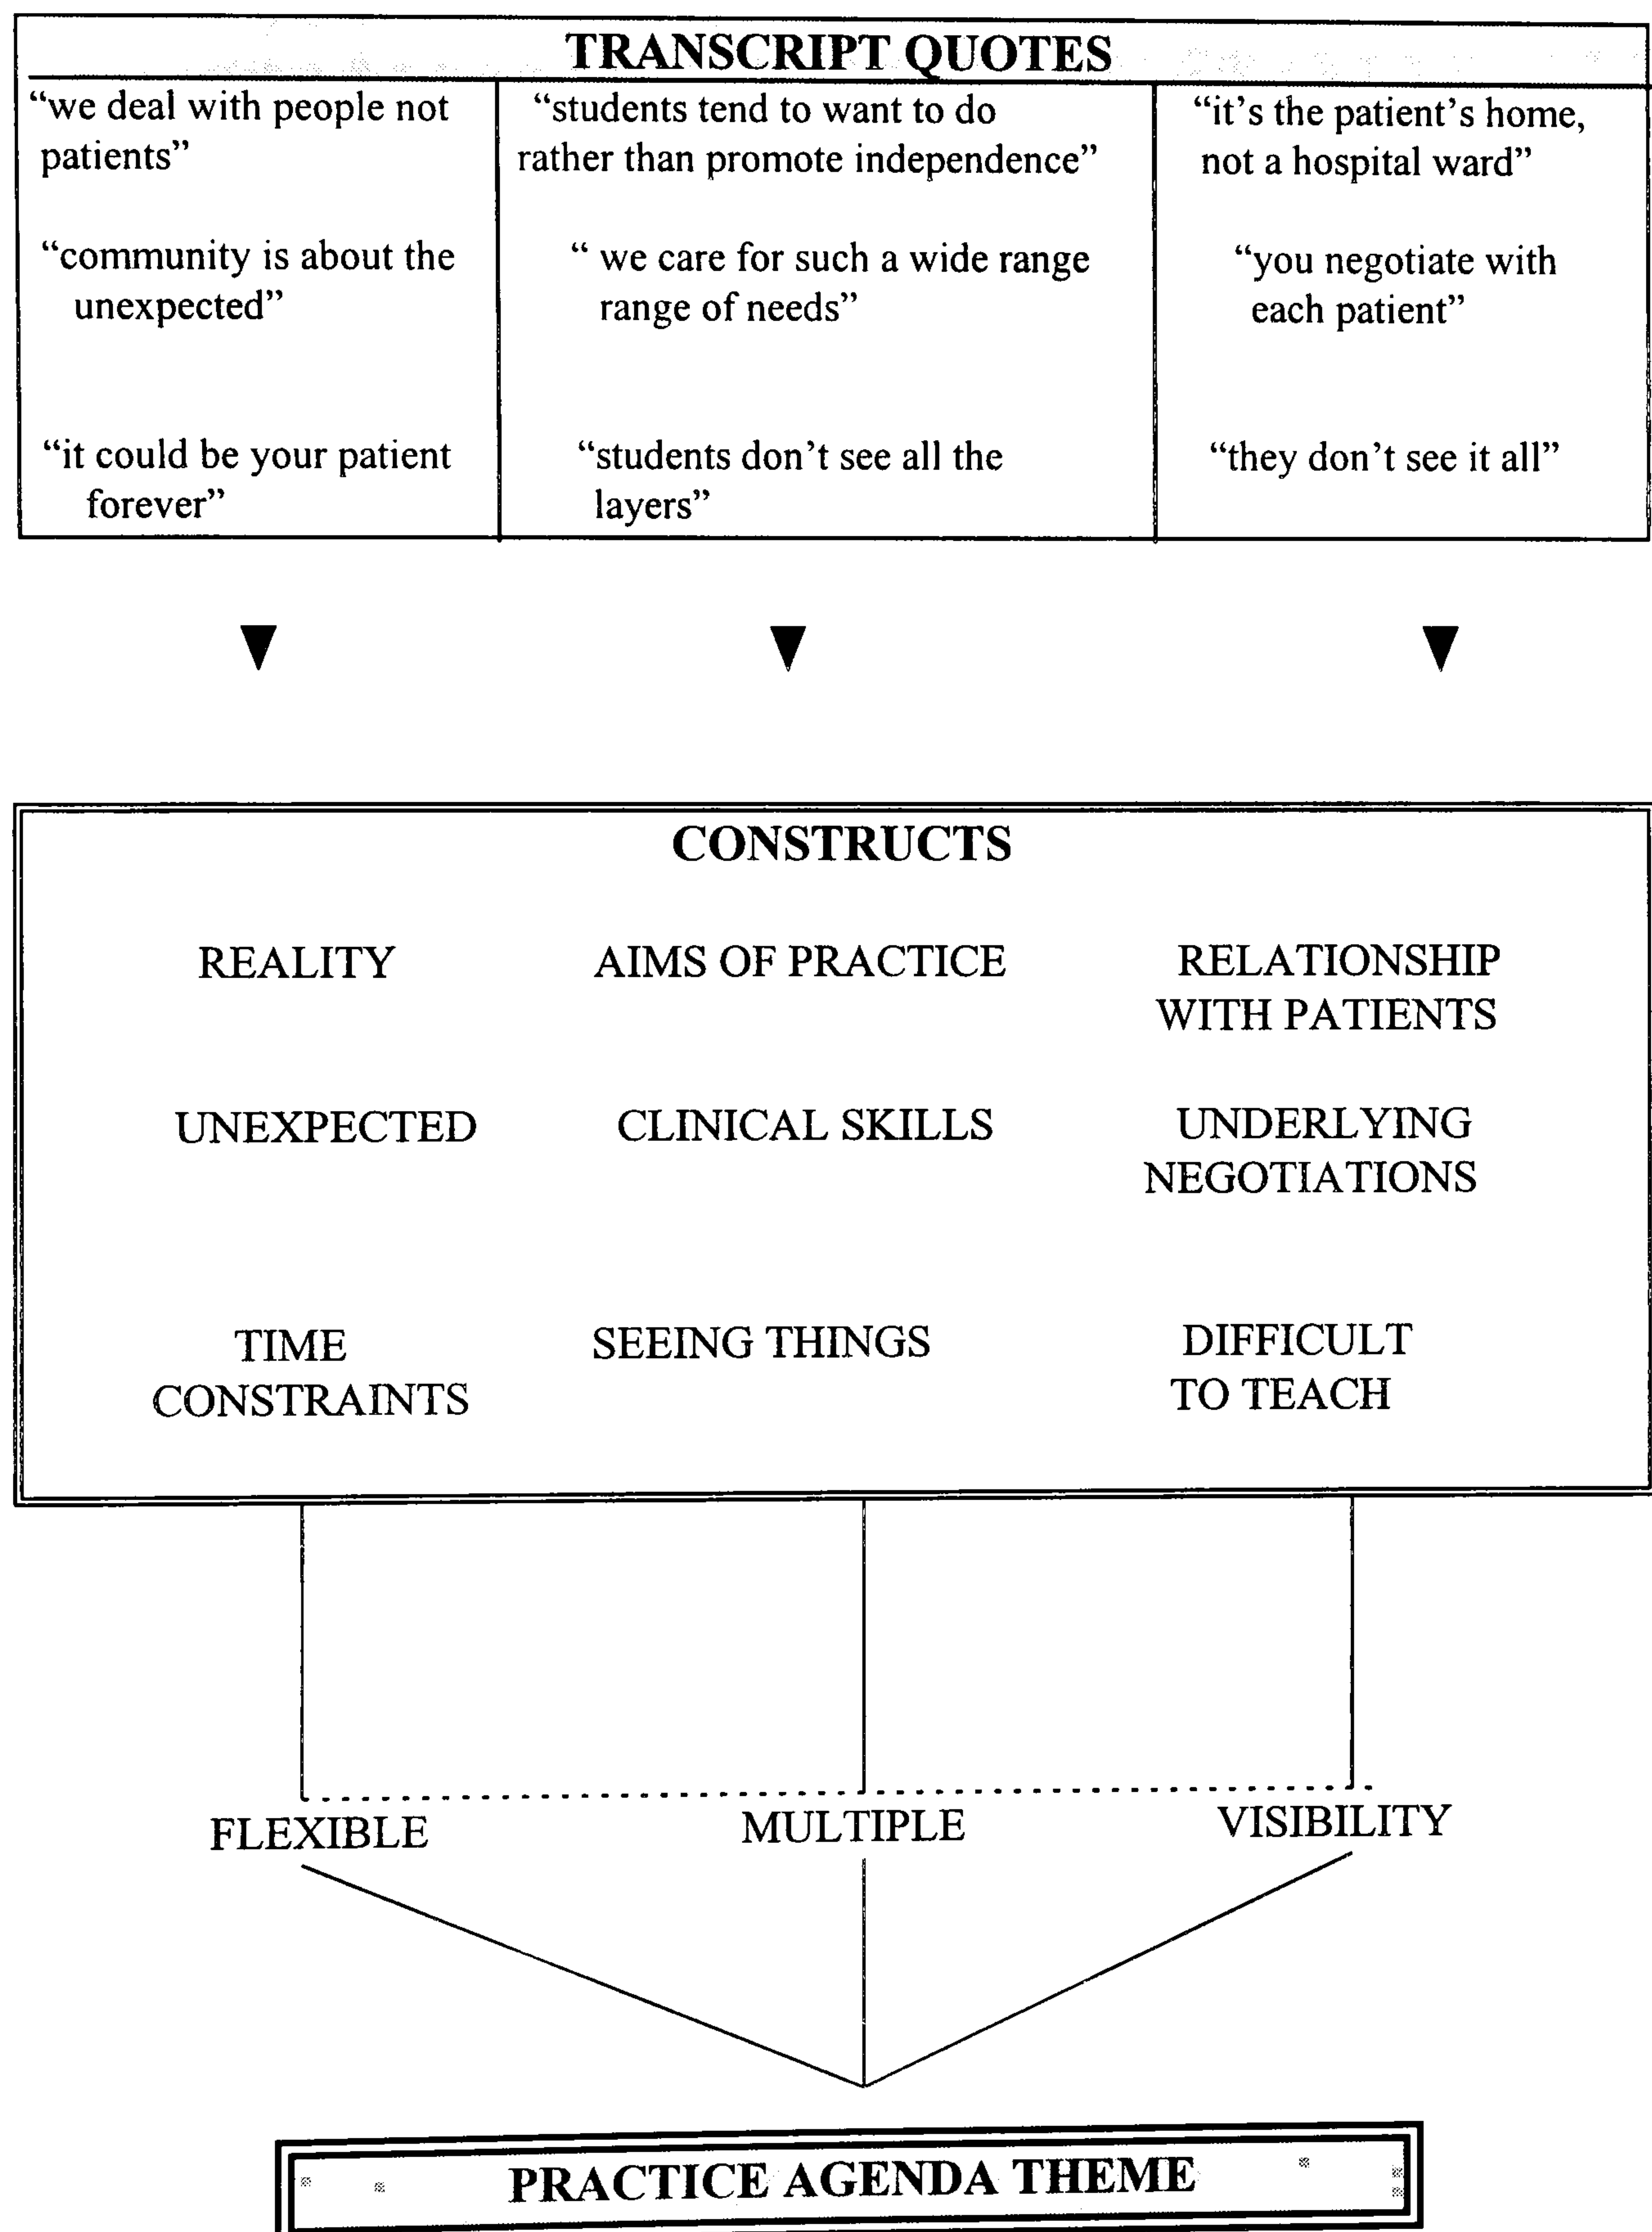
TRANSCRIPT QUOTES

| "we deal with people not patients" "community is about the unexpected" "it could be your patient forever" | "students tend to want to do rather than promote independence" " we care for such a wide range range of needs" "students don't see all the layers" | "it's the patient's home, not a hospital ward" "you negotiate with each patient" "they don't see it all" |
|---|---|---|

CONSTRUCTS

REALITY

UNEXPECTED

TIME CONSTRAINTS

AIMS OF PRACTICE

CLINICAL SKILLS

SEEING THINGS

RELATIONSHIP WITH PATIENTS

UNDERLYING NEGOTIATIONS

DIFFICULT TO TEACH

FLEXIBLE

MULTIPLE

VISIBILITY

PRACTICE AGENDA THEME